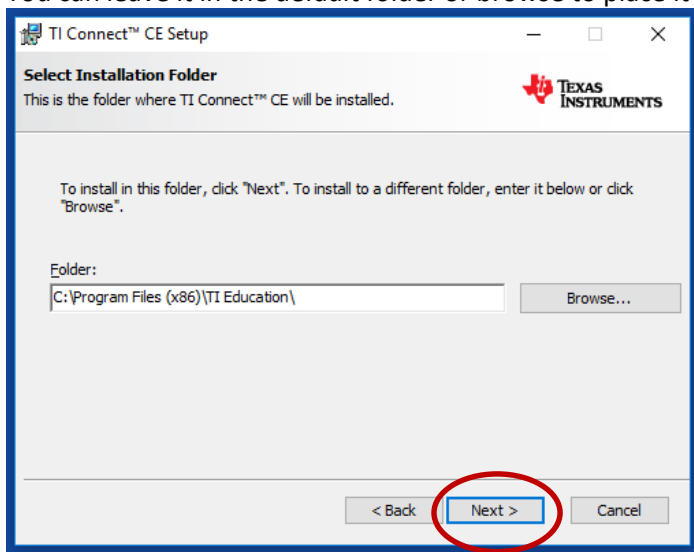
TI Connect™ CE Setup

Select Installation Folder
This is the folder where TI Connect™ CE will be installed.

Texas Instruments

To install in this folder, click "Next". To install to a different folder, enter it below or click "Browse".

Folder:
C:\Program Files (x86)\TI Education\

Browse...

< Back
Next >
Cancel